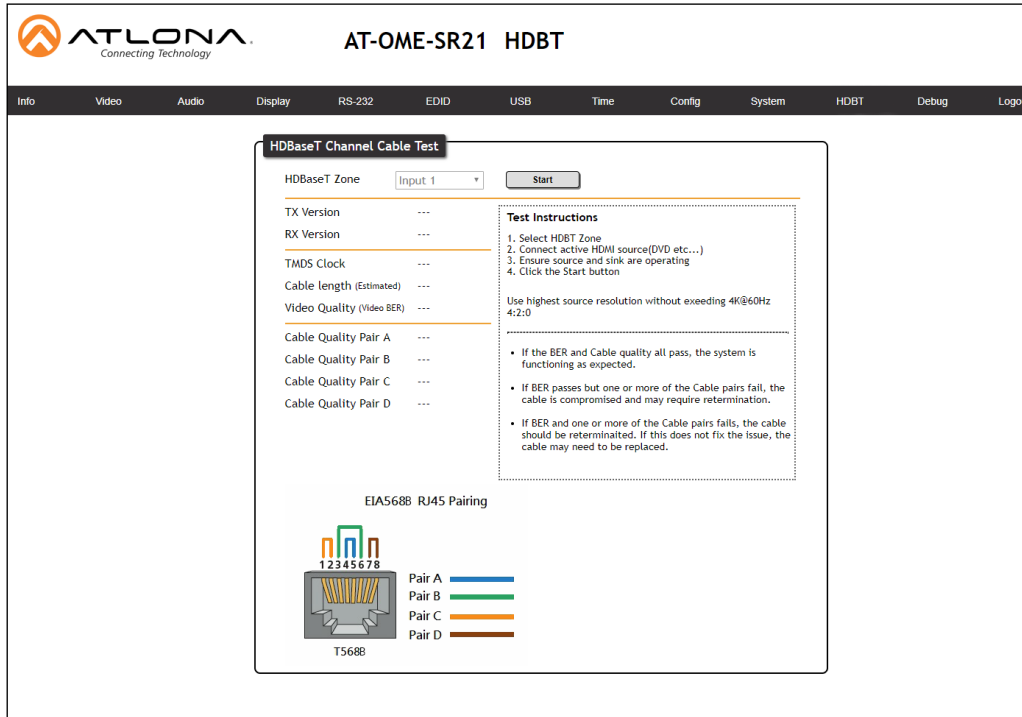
ATLONA
Connecting Technology

AT-OME-SR21 HDBT

Info Video Audio Display RS-232 EDID USB Time Config System HDBT Debug Logo

HDBaseT Channel Cable Test

HDBaseT Zone Input 1 Start

TX Version ---
RX Version ---

TMDS Clock ---
Cable length (Estimated) ---
Video Quality (Video BER) ---

Cable Quality Pair A ---
Cable Quality Pair B ---
Cable Quality Pair C ---
Cable Quality Pair D ---

Test Instructions

1. Select HDBT Zone
2. Connect active HDMI source(DVD etc...)
3. Ensure source and sink are operating
4. Click the Start button

Use highest source resolution without exeeding 4K@60Hz 4:2:0

• If the BER and Cable quality all pass, the system is functioning as expected.

• If BER passes but one or more of the Cable pairs fail, the cable is compromised and may require retermination.

• If BER and one or more of the Cable pairs fails, the cable should be reterminaited. If this does not fix the issue, the cable may need to be replaced.

EIA568B RJ45 Pairing

12345678

Pair A
Pair B
Pair C
Pair D

T568B